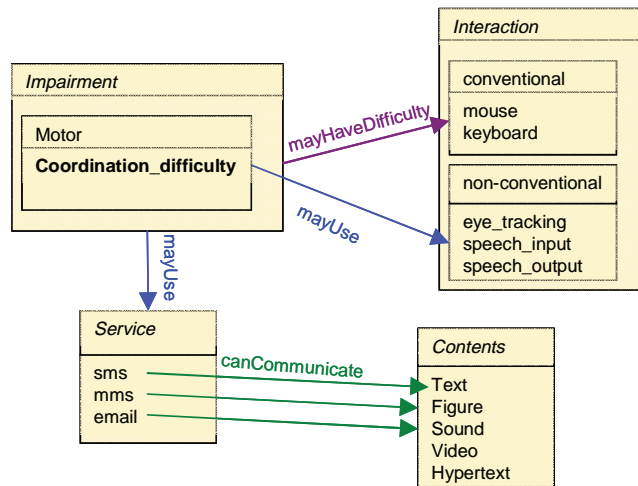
Impairment

Motor

Coordination_difficulty

mayHaveDifficulty

mayUse

mayUse

Interaction

conventional

mouse
keyboard

non-conventional

eye_tracking
speech_input
speech_output

Service

sms
mms
email

canCommunicate

Contents

Text
Figure
Sound
Video
Hypertext